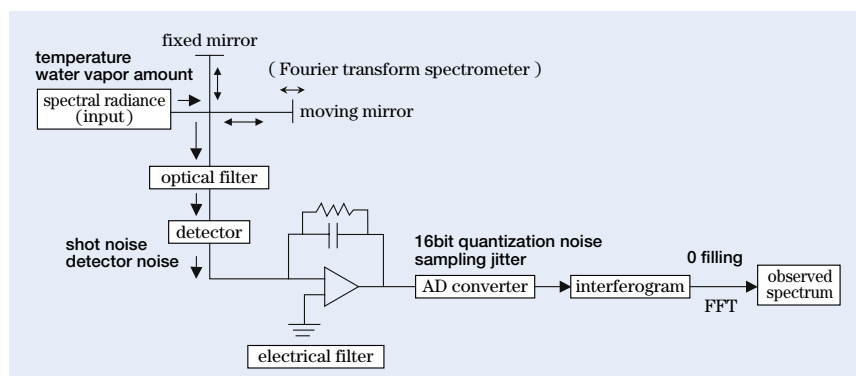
fixed mirror

temperature
water vapor amount

( Fourier transform spectrometer )

spectral radiance (input)

moving mirror

optical filter

detector

shot noise
detector noise

16bit quantization noise
sampling jitter

0 filling

AD converter

interferogram

observed spectrum

FFT

electrical filter